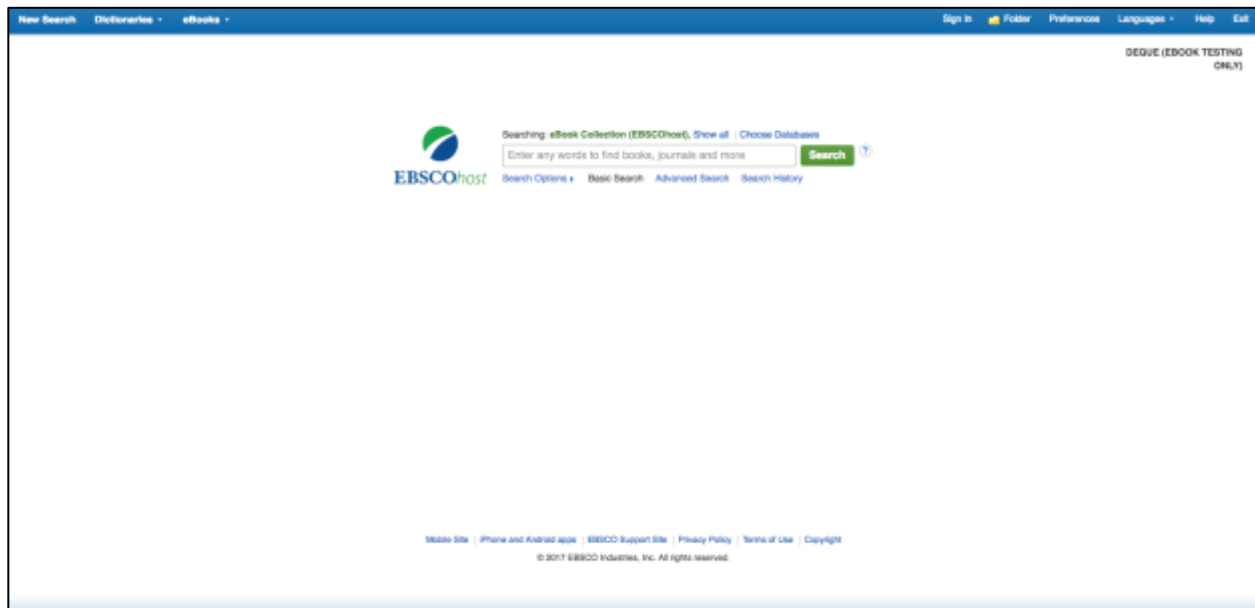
New Search Dictionaries eBooks

Sign In Folder Preferences Languages Help Exit

DEQUE (EBOOK TESTING ONLY)

EBSCOhost

Searching: eBook Collection (EBSCOhost), Show all | Choose Databases

Enter any words to find books, journals and more

Search

?

Search Options ▸ Basic Search Advanced Search Search History

Mobile Site | iPhone and Android apps | EBSCO Support Site | Privacy Policy | Terms of Use | Copyright

© 2017 EBSCO Industries, Inc. All rights reserved.